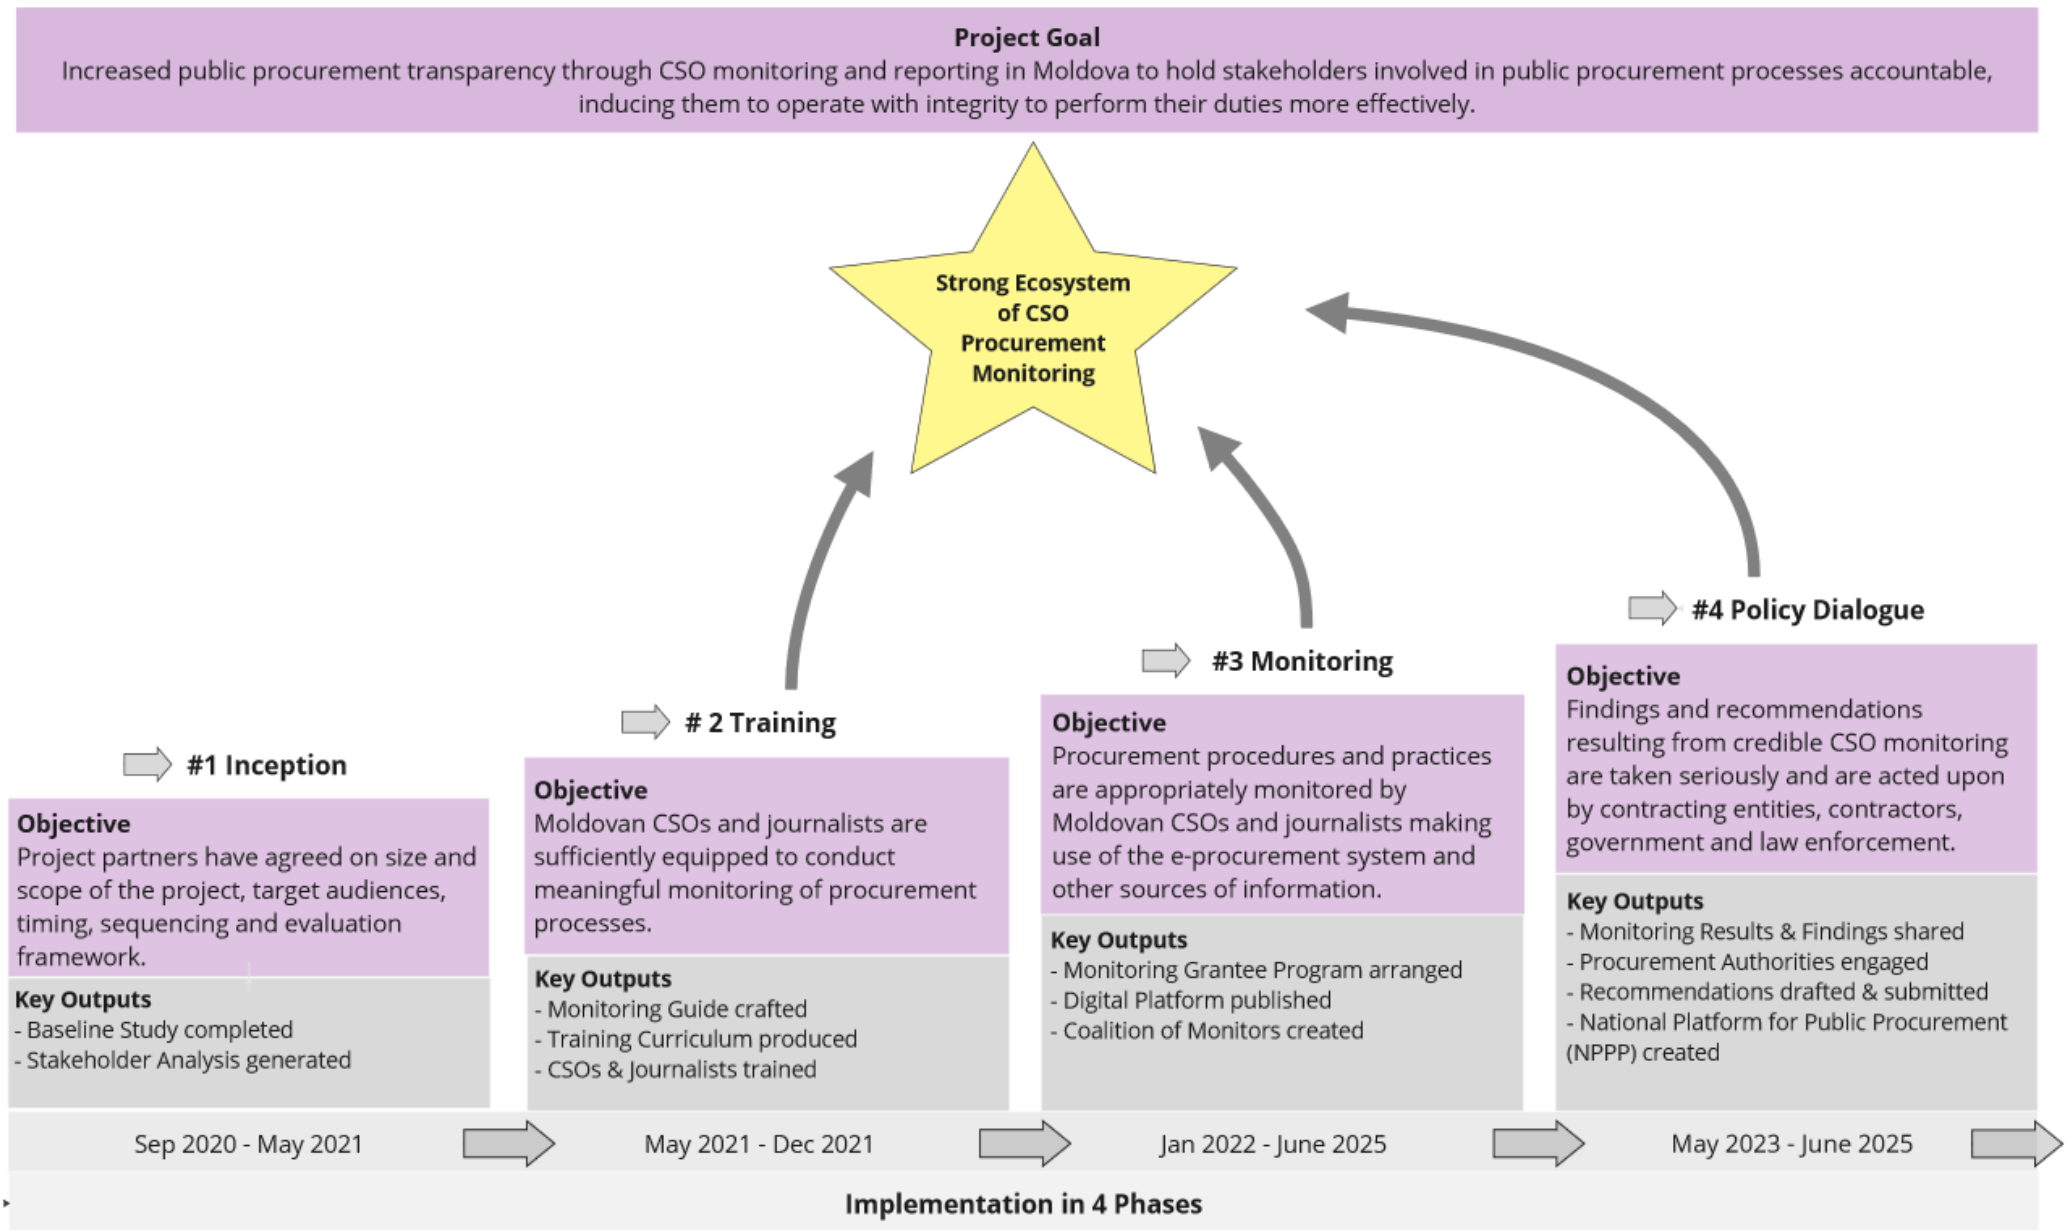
Project Goal
Increased public procurement transparency through CSO monitoring and reporting in Moldova to hold stakeholders involved in public procurement processes accountable, inducing them to operate with integrity to perform their duties more effectively.

Strong Ecosystem of CSO Procurement Monitoring

#1 Inception

Objective
Project partners have agreed on size and scope of the project, target audiences, timing, sequencing and evaluation framework.

Key Outputs
- Baseline Study completed
- Stakeholder Analysis generated

# 2 Training

Objective
Moldovan CSOs and journalists are sufficiently equipped to conduct meaningful monitoring of procurement processes.

Key Outputs
- Monitoring Guide crafted
- Training Curriculum produced
- CSOs & Journalists trained

#3 Monitoring

Objective
Procurement procedures and practices are appropriately monitored by Moldovan CSOs and journalists making use of the e-procurement system and other sources of information.

Key Outputs
- Monitoring Grantee Program arranged
- Digital Platform published
- Coalition of Monitors created

#4 Policy Dialogue

Objective
Findings and recommendations resulting from credible CSO monitoring are taken seriously and are acted upon by contracting entities, contractors, government and law enforcement.

Key Outputs
- Monitoring Results & Findings shared
- Procurement Authorities engaged
- Recommendations drafted & submitted
- National Platform for Public Procurement (NPPP) created

Sep 2020 - May 2021
May 2021 - Dec 2021
Jan 2022 - June 2025
May 2023 - June 2025

Implementation in 4 Phases